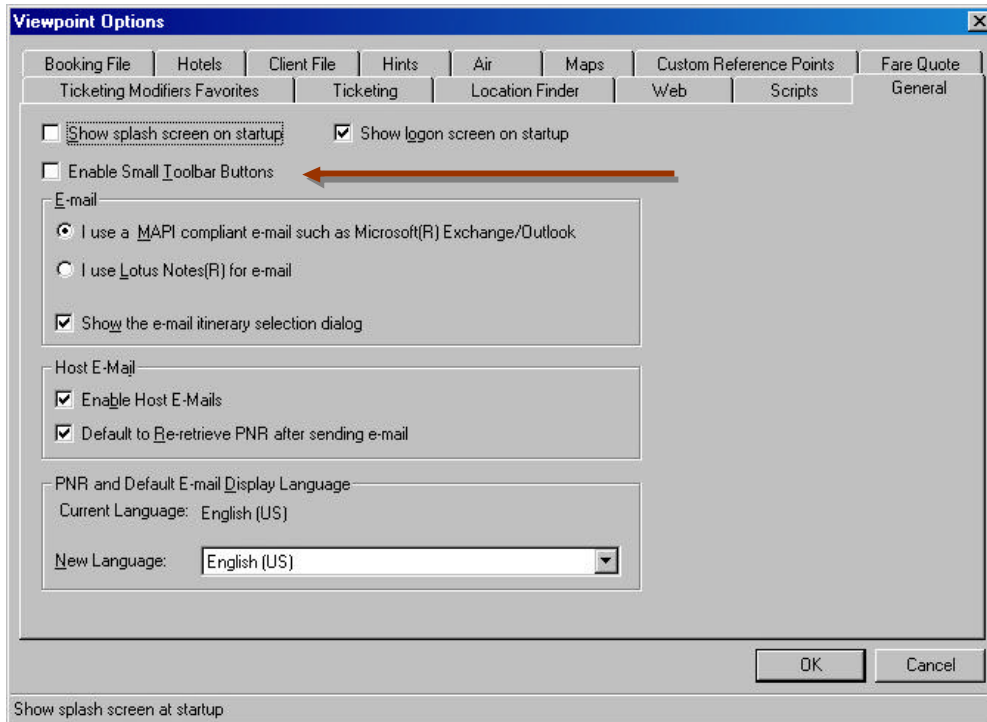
Viewpoint Options

Booking File | Hotels | Client File | Hints | Air | Maps | Custom Reference Points | Fare Quote

Ticketing Modifiers Favorites | Ticketing | Location Finder | Web | Scripts | General

Show splash screen on startup

Show logon screen on startup

Enable Small Toolbar Buttons

E-mail

I use a MAPI compliant e-mail such as Microsoft(R) Exchange/Outlook

I use Lotus Notes(R) for e-mail

Show the e-mail itinerary selection dialog

Host E-Mail

Enable Host E-Mails

Default to Re-retrieve PNR after sending e-mail

PNR and Default E-mail Display Language

Current Language: English (US)

New Language: English (US)

OK

Cancel

Show splash screen at startup